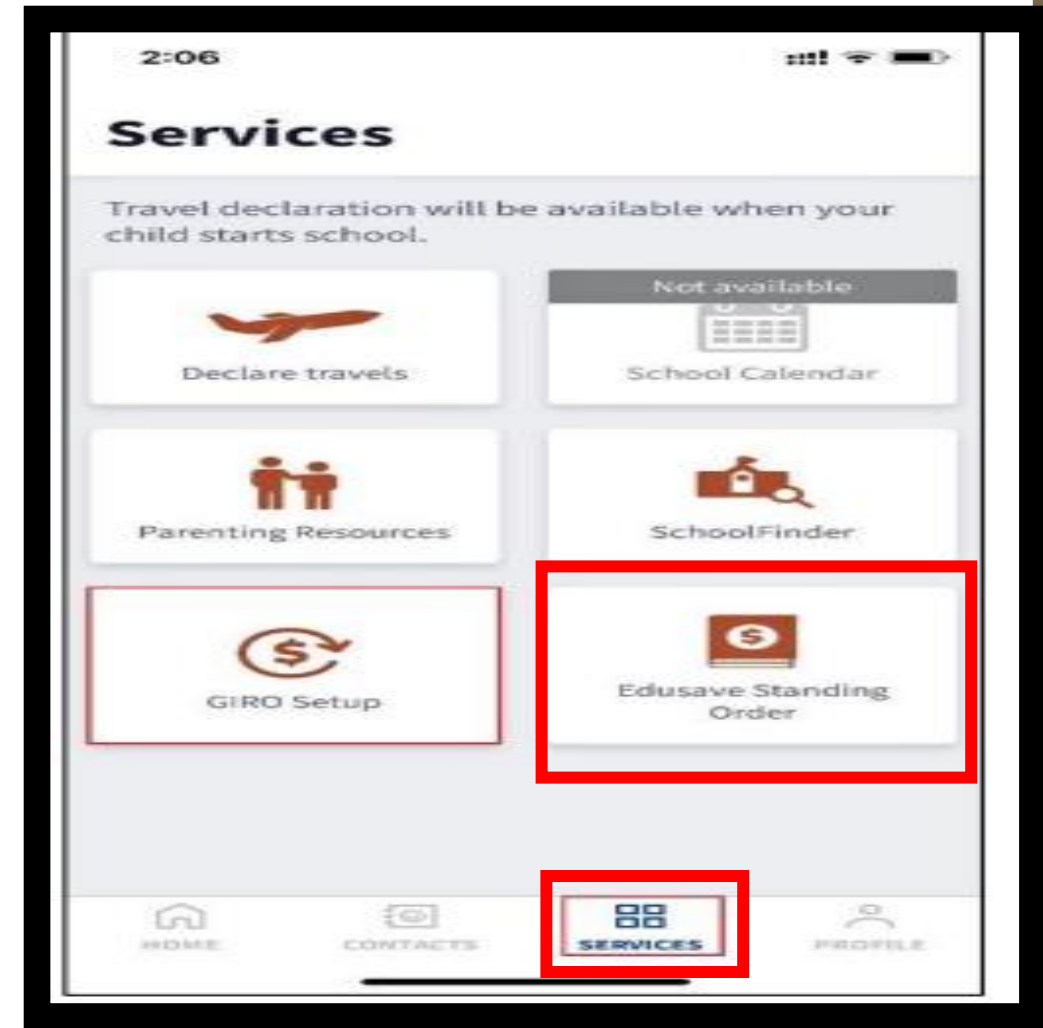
2:06

Services

Travel declaration will be available when your child starts school.

Declare travels

Not available

School Calendar

Parenting Resources

SchoolFinder

GIRO Setup

Edusave Standing Order

HOME

CONTACTS

SERVICES

PROFILE